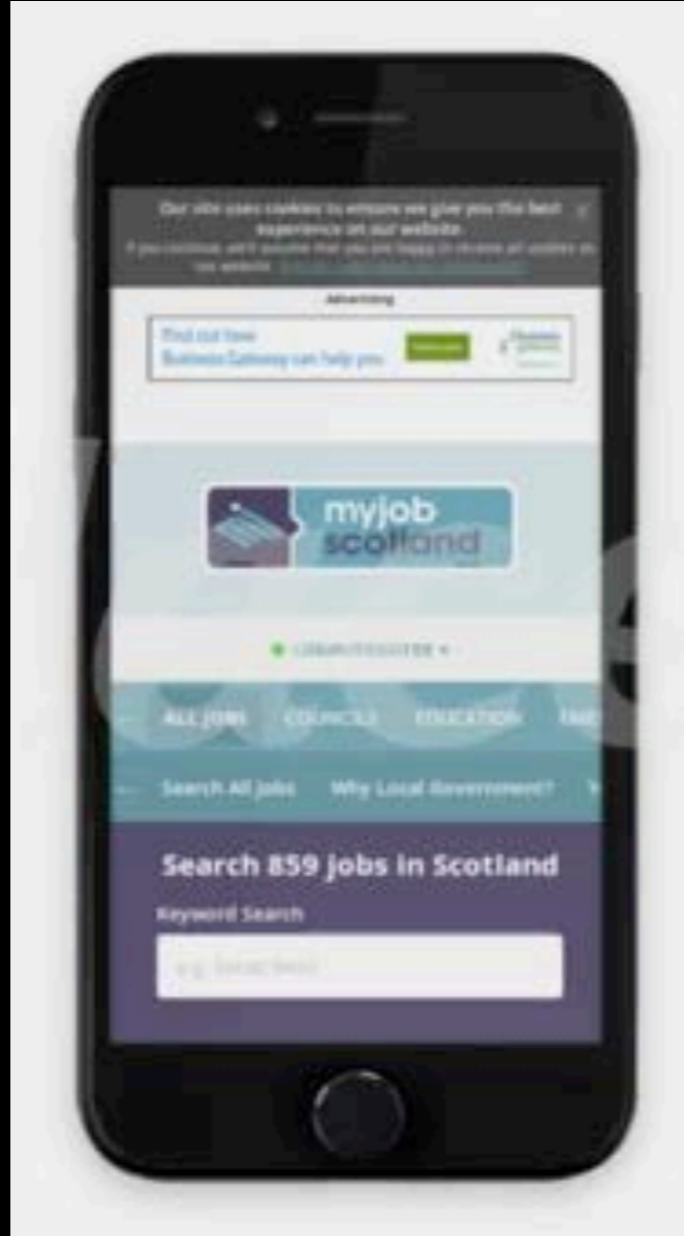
Our site uses cookies to ensure we give you the best experience on our website. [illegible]

Advertising

Find out how Business Gateway can help you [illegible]

myjob scotland

LOGIN/REGISTER ▾

ALL JOBS COUNCILS EDUCATION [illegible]

Search All Jobs Why Local Government? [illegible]

Search 859 jobs in Scotland

Keyword Search

e.g. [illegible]